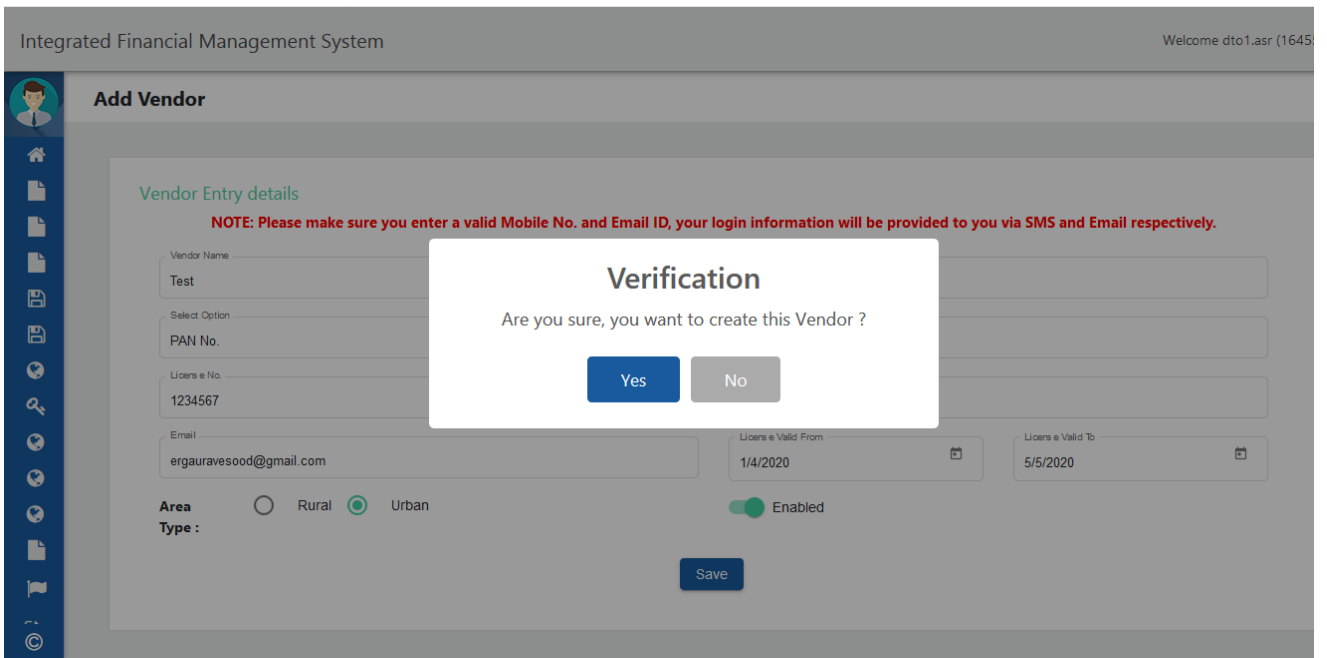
Integrated Financial Management System

Welcome dto1.asr (1645

Add Vendor

Vendor Entry details

NOTE: Please make sure you enter a valid Mobile No. and Email ID, your login information will be provided to you via SMS and Email respectively.

Vendor Name
Test

Select Option
PAN No.

Licens e No.
1234567

Email
ergauravesood@gmail.com

Licens e Valid From
1/4/2020

Licens e Valid To
5/5/2020

Area Type :
Rural
Urban

Enabled

Save

Verification

Are you sure, you want to create this Vendor ?

Yes

No

©